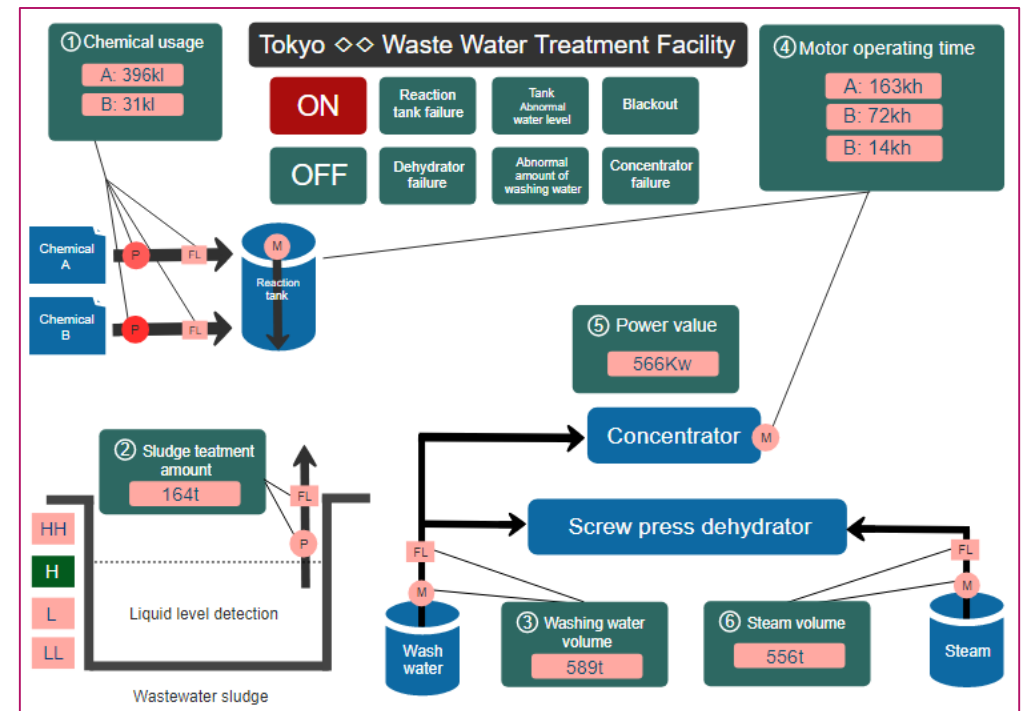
① Chemical usage
A: 396kl
B: 31kl

Tokyo ◇◇ Waste Water Treatment Facility

ON
Reaction tank failure
Tank Abnormal water level
Blackout

OFF
Dehydrator failure
Abnormal amount of washing water
Concentrator failure

④ Motor operating time
A: 163kh
B: 72kh
B: 14kh

Chemical A
P
FL

Chemical B
P
FL

M
Reaction tank

⑤ Power value
566Kw

Concentrator
M

② Sludge teatment amount
164t

FL
P

HH
H
L
LL

Liquid level detection

Wastewater sludge

Screw press dehydrator

FL
M
Wash water

③ Washing water volume
589t

⑥ Steam volume
556t

FL
M
Steam